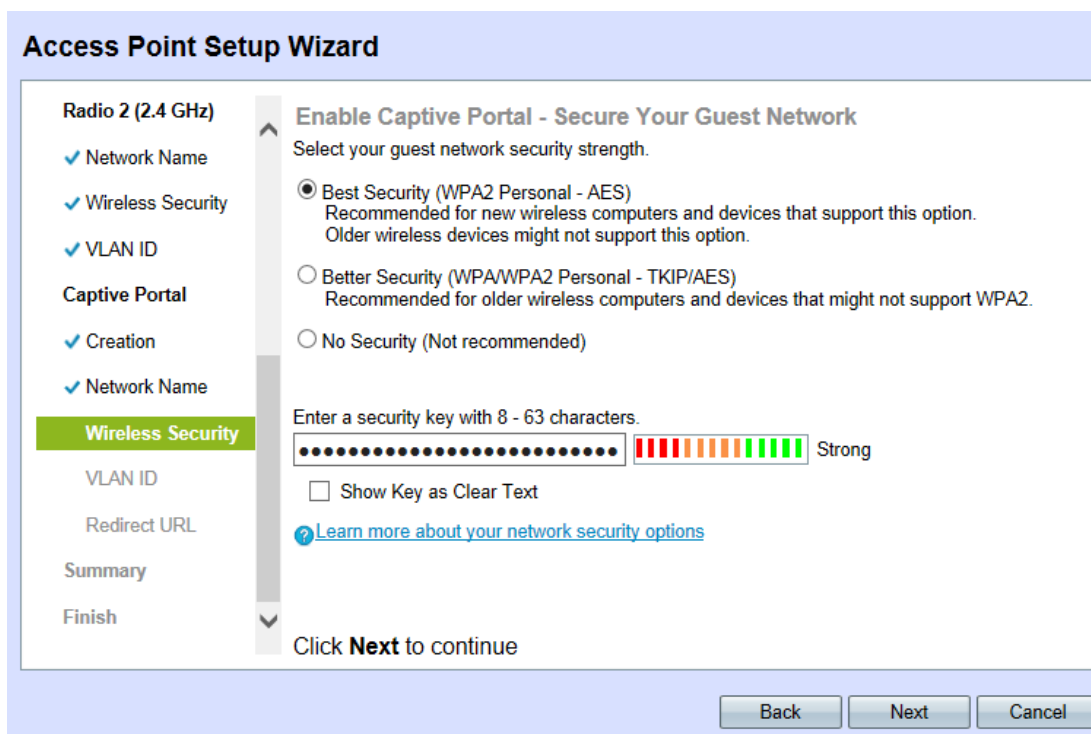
Access Point Setup Wizard

Radio 2 (2.4 GHz)
✓ Network Name
✓ Wireless Security
✓ VLAN ID
Captive Portal
✓ Creation
✓ Network Name
Wireless Security
VLAN ID
Redirect URL
Summary
Finish

Enable Captive Portal - Secure Your Guest Network
Select your guest network security strength.

Best Security (WPA2 Personal - AES)
Recommended for new wireless computers and devices that support this option.
Older wireless devices might not support this option.

Better Security (WPA/WPA2 Personal - TKIP/AES)
Recommended for older wireless computers and devices that might not support WPA2.

No Security (Not recommended)

Enter a security key with 8 - 63 characters.
•••••••••••••••••••••••••• Strong

Show Key as Clear Text

Learn more about your network security options

Click **Next** to continue

Back Next Cancel